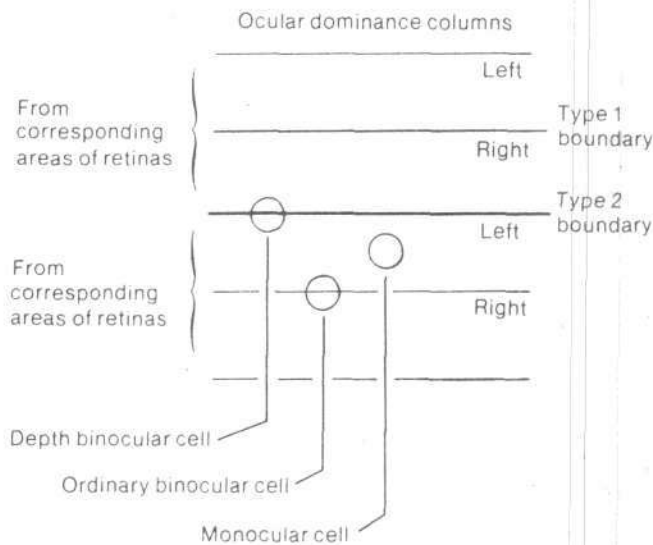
Ocular dominance columns

Left

From corresponding areas of retinas

Type 1 boundary

Right

Type 2 boundary

Left

From corresponding areas of retinas

Right

Depth binocular cell

Ordinary binocular cell

Monocular cell